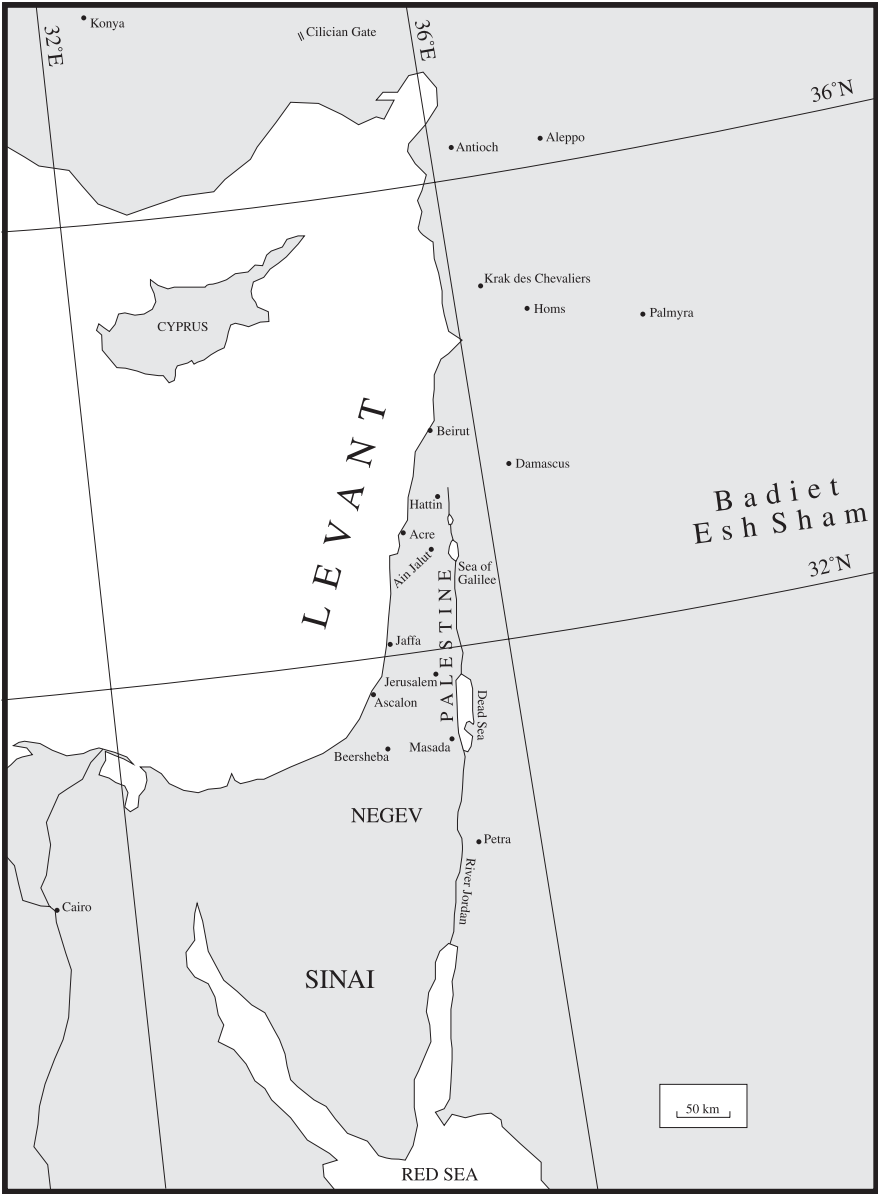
32°E
Konya
Cilician Gate
36°E
36°N
Antioch
Aleppo
CYPRUS
Krak des Chevaliers
Homs
Palmyra
LEVANT
Beirut
Damascus
Badiet Esh Sham
Hattin
Acre
Ain Jalut
Sea of Galilee
32°N
Jaffa
PALESTINE
Jerusalem
Ascalon
Dead Sea
Masada
Beersheba
NEGEV
Petra
River Jordan
Cairo
SINAI
50 km
RED SEA